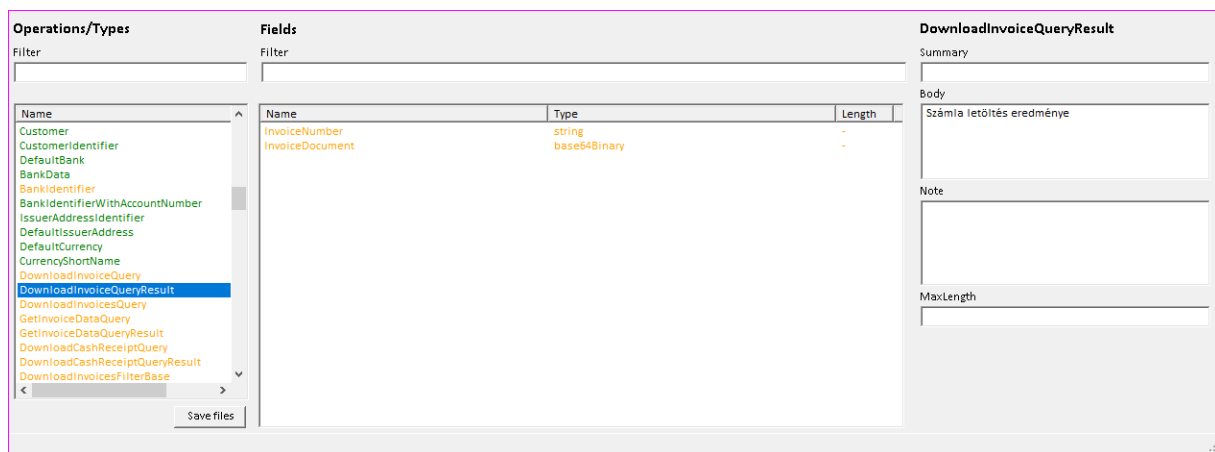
Operations/Types

Filter

| Name |
|---|
| Customer |
| CustomerIdentifier |
| DefaultBank |
| BankData |
| BankIdentifier |
| BankIdentifierWithAccountNumber |
| IssuerAddressIdentifier |
| DefaultIssuerAddress |
| DefaultCurrency |
| CurrencyShortName |
| DownloadInvoiceQuery |
| DownloadInvoiceQueryResult |
| DownloadInvoicesQuery |
| GetInvoiceDataQuery |
| GetInvoiceDataQueryResult |
| DownloadCashReceiptQuery |
| DownloadCashReceiptQueryResult |
| DownloadInvoicesFilterBase |

Save files

Fields

Filter

| Name | Type | Length |
|---|---|---|
| InvoiceNumber | string | - |
| InvoiceDocument | base64Binary | - |

DownloadInvoiceQueryResult

Summary

Body

Számla letöltés eredménye

Note

MaxLength